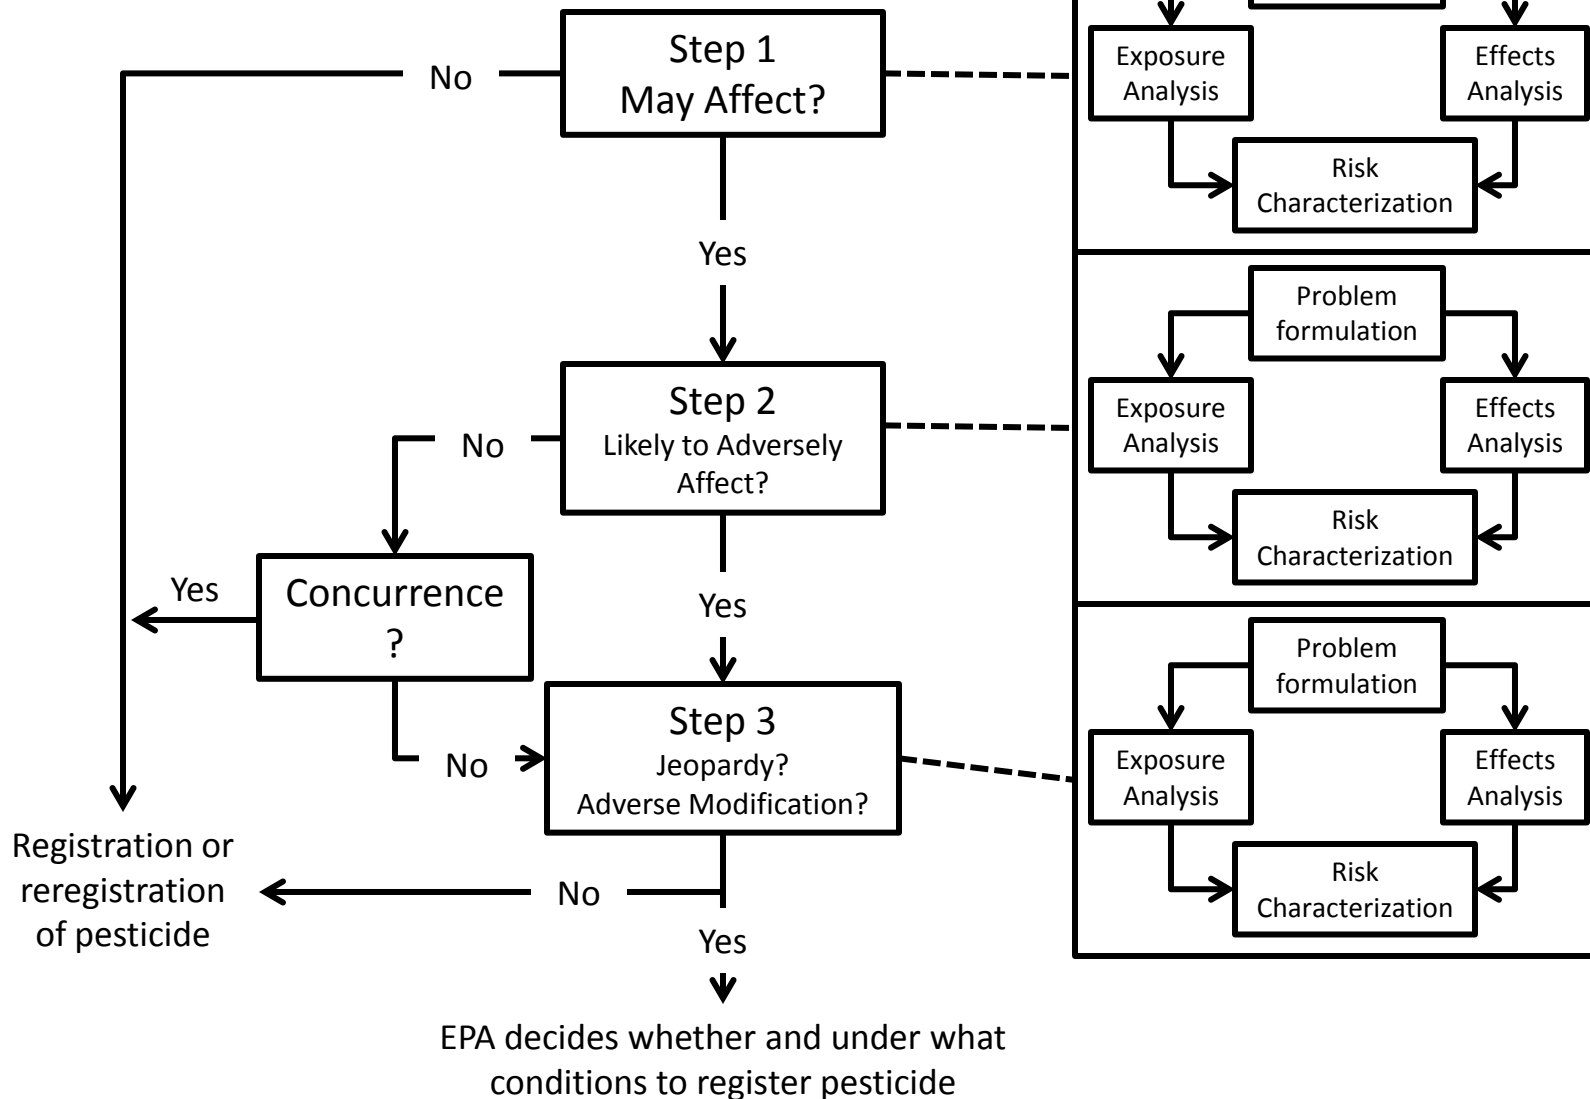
Step 1
May Affect?

No

Exposure Analysis

Effects Analysis

Risk Characterization

Yes

Step 2
Likely to Adversely Affect?

No

Problem formulation

Exposure Analysis

Effects Analysis

Risk Characterization

Concurrence ?

Yes

Yes

No

Step 3
Jeopardy?
Adverse Modification?

Problem formulation

Exposure Analysis

Effects Analysis

Risk Characterization

Registration or reregistration of pesticide

No

Yes

EPA decides whether and under what conditions to register pesticide